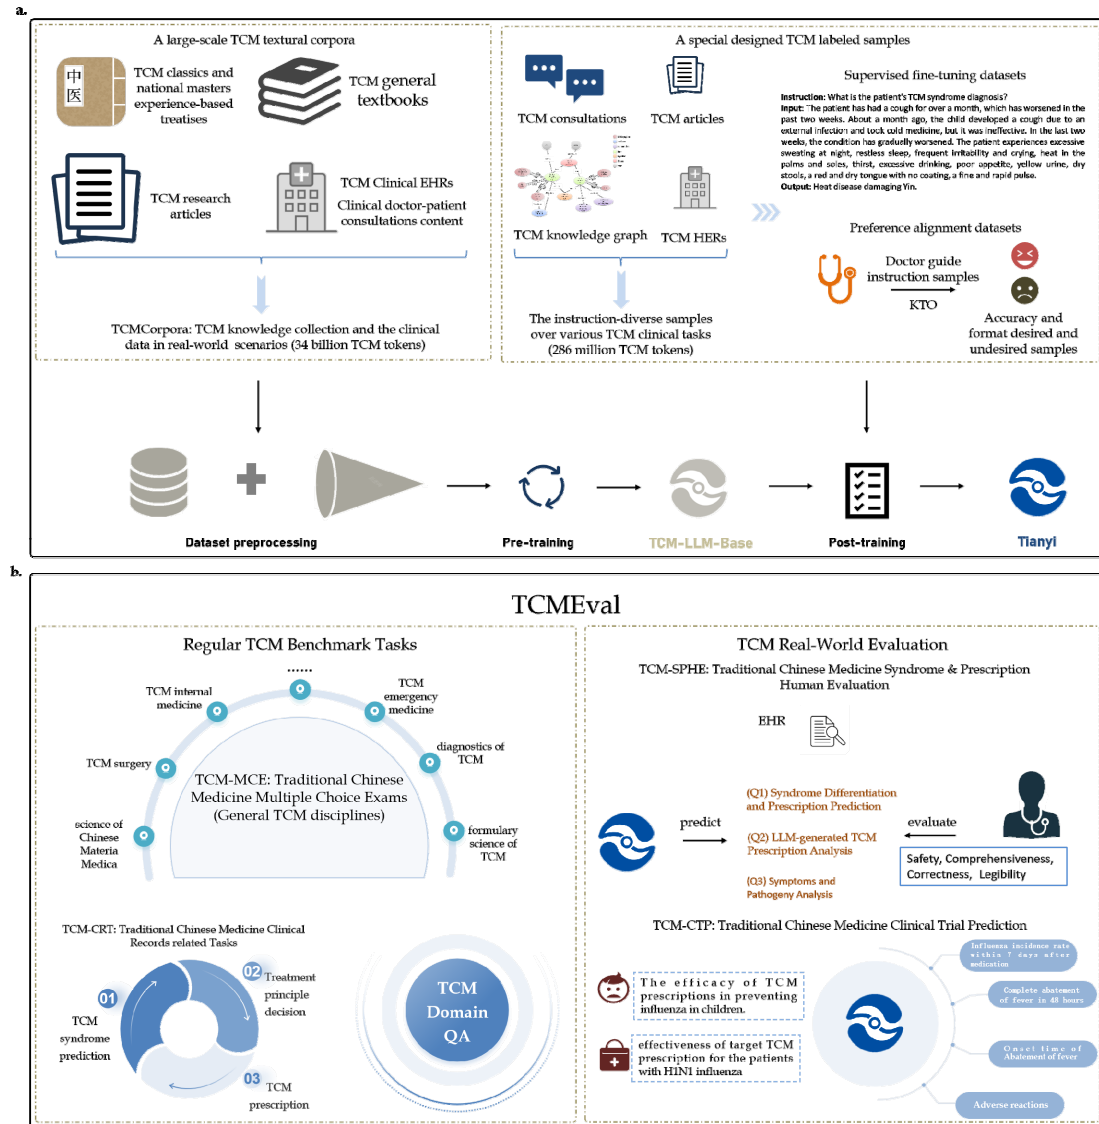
a.

A large-scale TCM textural corpora

中医

TCM classics and national masters experience-based treatises

TCM general textbooks

TCM research articles

TCM Clinical EHRs

Clinical doctor-patient consultations content

TCMCorpora: TCM knowledge collection and the clinical data in real-world scenarios (34 billion TCM tokens)

A special designed TCM labeled samples

TCM consultations

TCM articles

TCM knowledge graph

TCM HERs

The instruction-diverse samples over various TCM clinical tasks (286 million TCM tokens)

Supervised fine-tuning datasets

Instruction: What is the patient's TCM syndrome diagnosis?
Input: The patient has had a cough for over a month, which has worsened in the past two weeks. About a month ago, the child developed a cough due to an external infection and took cold medicine, but it was ineffective. In the last two weeks, the condition has gradually worsened. The patient experiences excessive sweating at night, restless sleep, frequent irritability and crying, heat in the palms and soles, thirst, excessive drinking, poor appetite, yellow urine, dry stools, a red and dry tongue with no coating, a fine and rapid pulse.
Output: Heat disease damaging Yin.

Preference alignment datasets

Doctor guide instruction samples

KTO

Accuracy and format desired and undesired samples

Dataset preprocessing

Pre-training

TCM-LLM-Base

Post-training

Tianyi

b.

TCMEval

Regular TCM Benchmark Tasks

......

TCM internal medicine

TCM emergency medicine

TCM surgery

diagnostics of TCM

science of Chinese Materia Medica

formulary science of TCM

TCM-MCE: Traditional Chinese Medicine Multiple Choice Exams (General TCM disciplines)

TCM-CRT: Traditional Chinese Medicine Clinical Records related Tasks

01 TCM syndrome prediction

02 Treatment principle decision

03 TCM prescription

TCM Domain QA

TCM Real-World Evaluation

TCM-SPHE: Traditional Chinese Medicine Syndrome & Prescription Human Evaluation

EHR

predict

(Q1) Syndrome Differentiation and Prescription Prediction

(Q2) LLM-generated TCM Prescription Analysis

(Q3) Symptoms and Pathogeny Analysis

evaluate

Safety, Comprehensiveness, Correctness, Legibility

TCM-CTP: Traditional Chinese Medicine Clinical Trial Prediction

The efficacy of TCM prescriptions in preventing influenza in children.

effectiveness of target TCM prescription for the patients with H1N1 influenza

Influenza incidence rate within 7 days after medication

Complete abatement of fever in 48 hours

Onset time of Abatement of fever

Adverse reactions